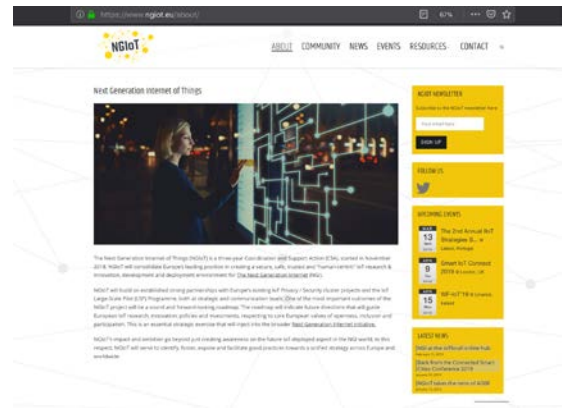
https://www.ngiot.eu/about/ 67%

NGIoT

ABOUT COMMUNITY NEWS EVENTS RESOURCES CONTACT

Next Generation Internet of Things

The Next Generation Internet of Things (NGIoT) is a three-year Coordination and Support Action (CSA), started in November 2018. NGIoT will consolidate Europe's leading position in creating a secure, safe, trusted and "human-centric" IoT research & innovation, development and deployment environment for The Next Generation Internet (NGI).

NGIoT will build on established strong partnerships with Europe's existing IoT Privacy / Security cluster projects and the IoT Large-Scale Pilot (LSP) Programme, both at strategic and communication levels. One of the most important outcomes of the NGIoT project will be a sound and forward-looking roadmap. The roadmap will indicate future directions that will guide European IoT research, innovation policies and investments, respecting to core European values of openness, inclusion and participation. This is an essential strategic exercise that will inject into the broader Next Generation Internet initiative.

NGIoT's impact and ambition go beyond just creating awareness on the future IoT deployed aspect in the NGI world. In this respect, NGIoT will serve to identify, foster, expose and facilitate good practices towards a unified strategy across Europe and worldwide.

NGIOT NEWSLETTER

Subscribe to the NGIoT newsletter here

Your email here

SIGN UP

FOLLOW US

UPCOMING EVENTS

13 The 2nd Annual IIoT Strategies S... n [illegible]

9 Smart IoT Connect 2019 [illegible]

15 IoT-IoT 19 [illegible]

LATEST NEWS

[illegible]

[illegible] Connected Smart Cities Conference 2019

NGIoT takes the reins of AIOTI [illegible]